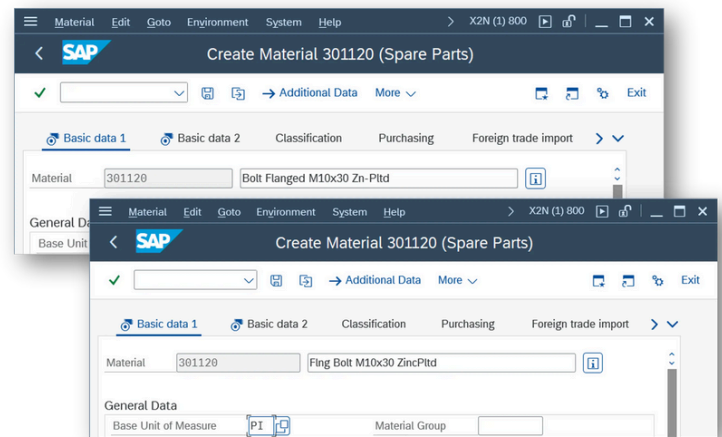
Material Edit Goto Environment System Help > X2N (1) 800

SAP Create Material 301120 (Spare Parts)

→ Additional Data More ∨ Exit

Basic data 1 Basic data 2 Classification Purchasing Foreign trade import

Material 301120 Bolt Flanged M10x30 Zn-Pltd

General Da

Base Unit

Material Edit Goto Environment System Help > X2N (1) 800

SAP Create Material 301120 (Spare Parts)

→ Additional Data More ∨ Exit

Basic data 1 Basic data 2 Classification Purchasing Foreign trade import

Material 301120 Flng Bolt M10x30 ZincPltd

General Data

Base Unit of Measure PI Material Group